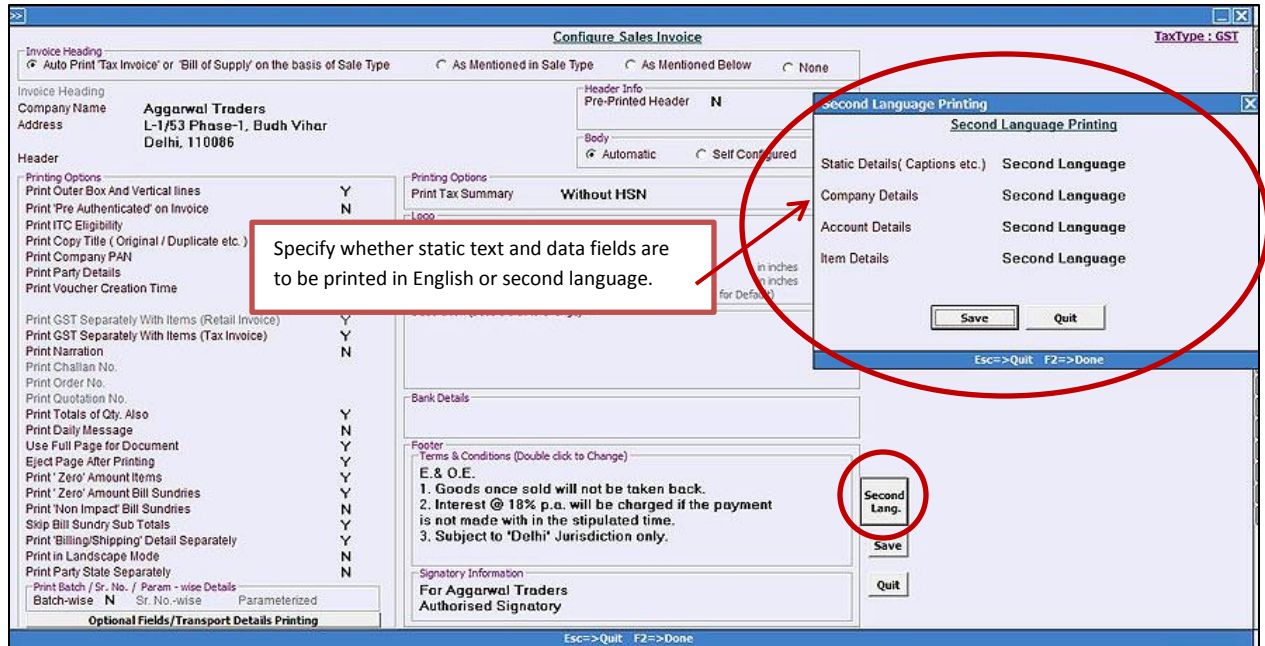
Configure Sales Invoice

TaxType : GST

Invoice Heading
Auto Print 'Tax Invoice' or 'Bill of Supply' on the basis of Sale Type
As Mentioned in Sale Type
As Mentioned Below
None

Invoice Heading
Company Name Aggarwal Traders
Address L-1/53 Phase-1, Budh Vihar
Delhi, 110086
Header

Header Info
Pre-Printed Header N

Body
Automatic
Self Configured

Printing Options
Print Outer Box And Vertical lines Y
Print 'Pre Authenticated' on Invoice N
Print ITC Eligibility
Print Copy Title ( Original / Duplicate etc. )
Print Company PAN
Print Party Details
Print Voucher Creation Time
Print GST Separately With Items (Retail Invoice) Y
Print GST Separately With Items (Tax Invoice) Y
Print Narration N
Print Challan No.
Print Order No.
Print Quotation No.
Print Totals of Qty. Also Y
Print Daily Message N
Use Full Page for Document Y
Eject Page After Printing Y
Print ' Zero' Amount Items Y
Print ' Zero' Amount Bill Sundries Y
Print 'Non Impact' Bill Sundries N
Skip Bill Sundry Sub Totals Y
Print 'Billing/Shipping' Detail Separately Y
Print in Landscape Mode N
Print Party State Separately N

Print Batch / Sr. No. / Param - wise Details
Batch-wise N Sr. No.-wise Parameterized

Optional Fields/Transport Details Printing

Printing Options
Print Tax Summary Without HSN

Logo
in inches
in inches
for Default

Specify whether static text and data fields are to be printed in English or second language.

Bank Details

Footer
Terms & Conditions (Double click to Change)
E.& O.E.
1. Goods once sold will not be taken back.
2. Interest @ 18% p.a. will be charged if the payment is not made with in the stipulated time.
3. Subject to 'Delhi' Jurisdiction only.

Signatory Information
For Aggarwal Traders
Authorised Signatory

Second Lang.
Save
Quit

Second Language Printing
Second Language Printing
Static Details( Captions etc.) Second Language
Company Details Second Language
Account Details Second Language
Item Details Second Language
Save
Quit
Esc=>Quit F2=>Done

Esc=>Quit F2=>Done